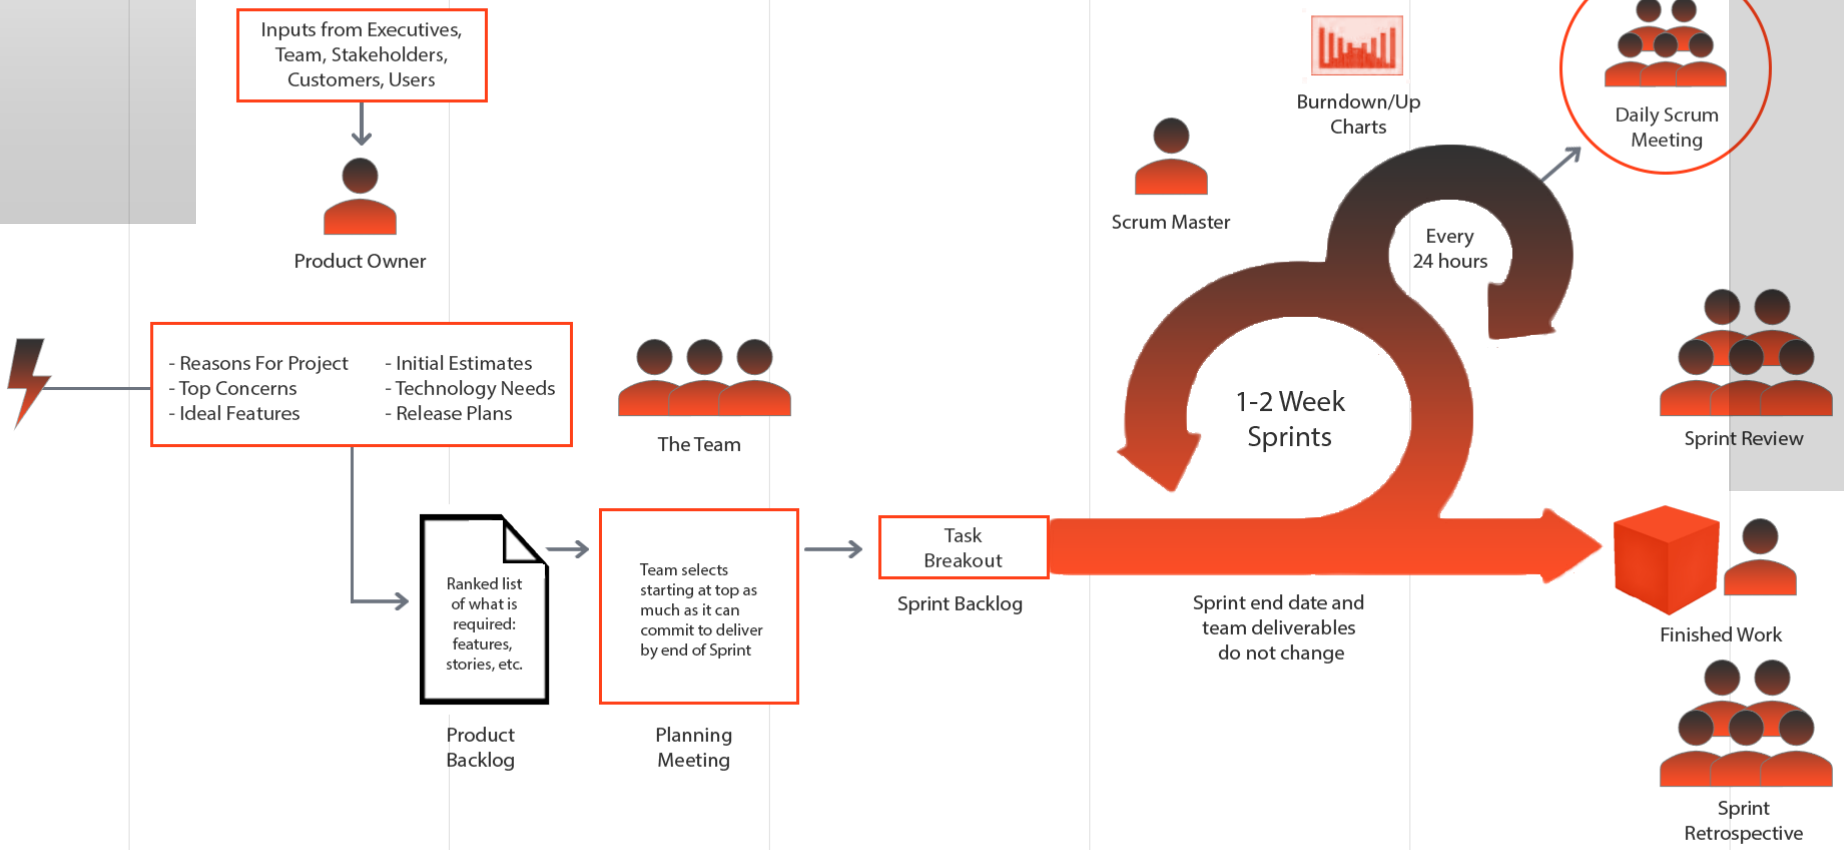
Inputs from Executives, Team, Stakeholders, Customers, Users

Product Owner

- Reasons For Project
- Top Concerns
- Ideal Features

- Initial Estimates
- Technology Needs
- Release Plans

The Team

Ranked list of what is required: features, stories, etc.

Product Backlog

Team selects starting at top as much as it can commit to deliver by end of Sprint

Planning Meeting

Task Breakout

Sprint Backlog

Scrum Master

Burndown/Up Charts

Every 24 hours

Daily Scrum Meeting

1-2 Week Sprints

Sprint end date and team deliverables do not change

Sprint Review

Finished Work

Sprint Retrospective